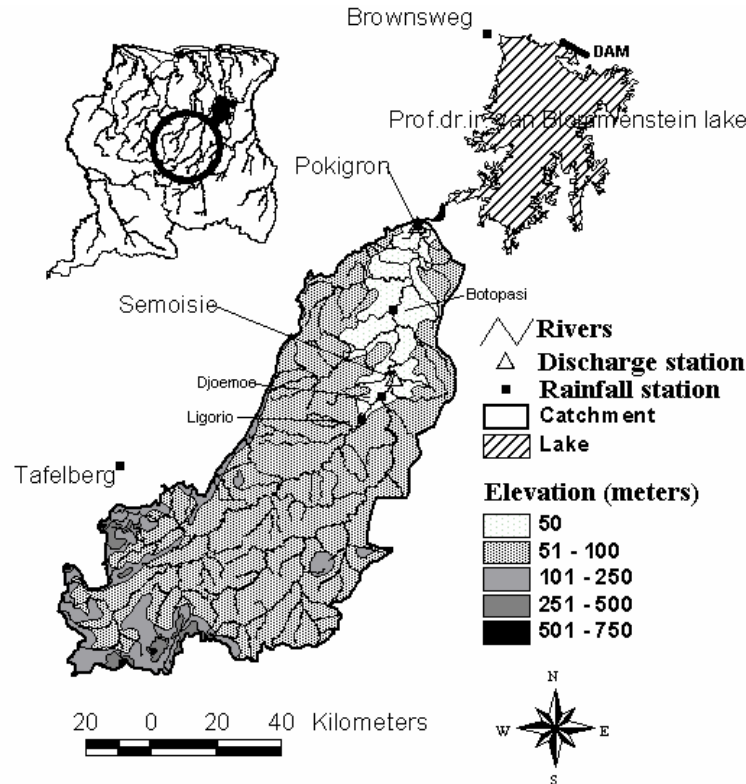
Brownsweg

DAM

Prof.dr.ir.van Blommenstein lake

Pokigron

Semoisie

Botopasi

Djoemoe

Ligorio

Tafelberg

Rivers
Discharge station
Rainfall station
Catchment
Lake

Elevation (meters)
50
51 - 100
101 - 250
251 - 500
501 - 750

20 0 20 40 Kilometers

N
W E
S